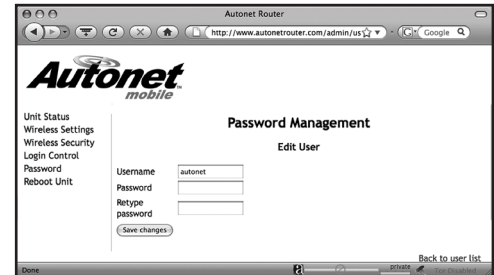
Autonet Router

http://www.autonetrouter.com/admin/us

Google

Autonet mobile

Unit Status
Wireless Settings
Wireless Security
Login Control
Password
Reboot Unit

Password Management

Edit User

| Username | autonet |
|---|---|
| Password | |
| Retype password | |

Save changes

Back to user list

Done

private

Tor Disabled